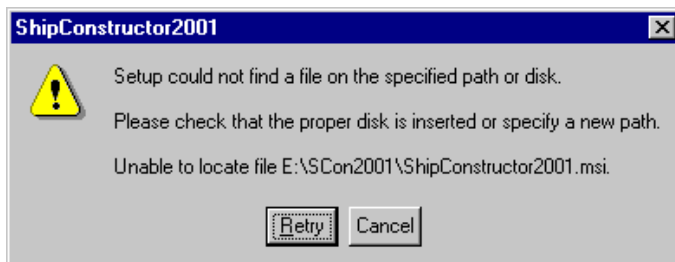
ShipConstructor2001

Setup could not find a file on the specified path or disk.

Please check that the proper disk is inserted or specify a new path.

Unable to locate file E:\SCon2001\ShipConstructor2001.msi.

Retry Cancel